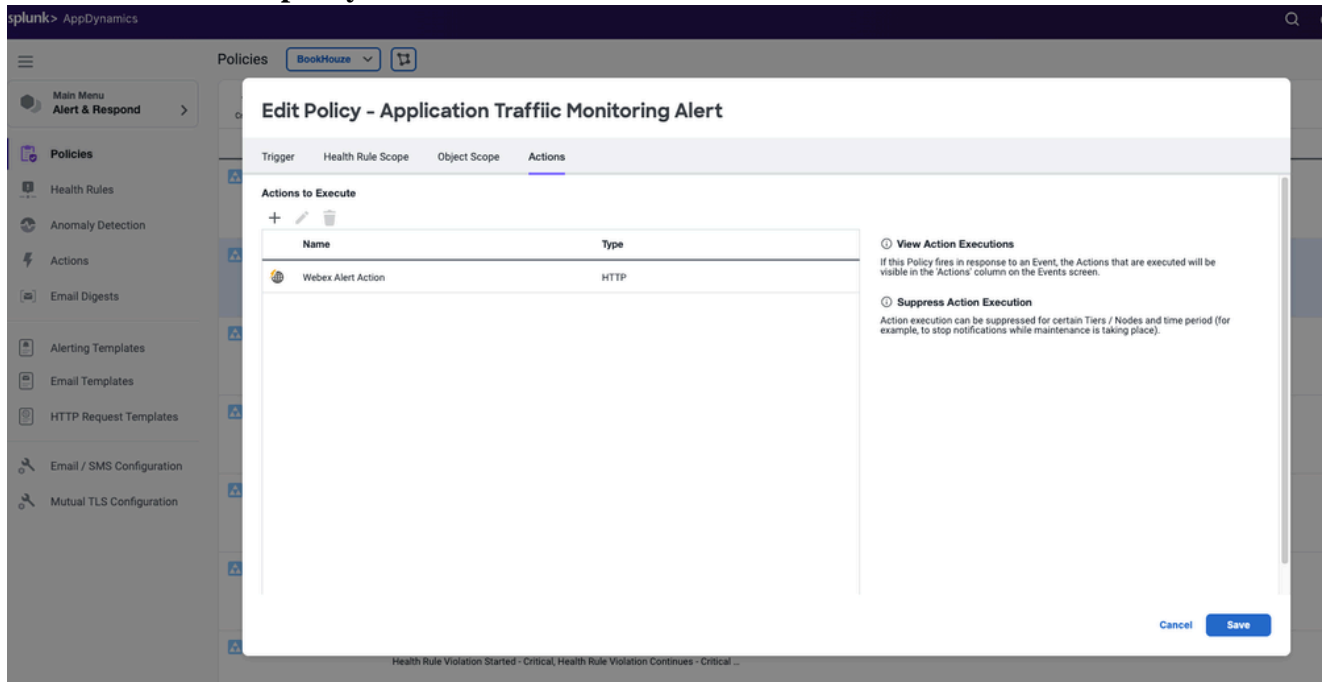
splunk> AppDynamics

Policies BookHouze

Main Menu
Alert & Respond

Policies
Health Rules
Anomaly Detection
Actions
Email Digests
Alerting Templates
Email Templates
HTTP Request Templates
Email / SMS Configuration
Mutual TLS Configuration

Edit Policy - Application Traffiic Monitoring Alert

Trigger Health Rule Scope Object Scope Actions

Actions to Execute

| Name | Type |
|---|---|
| Webex Alert Action | HTTP |

View Action Executions

If this Policy fires in response to an Event, the Actions that are executed will be visible in the 'Actions' column on the Events screen.

Suppress Action Execution

Action execution can be suppressed for certain Tiers / Nodes and time period (for example, to stop notifications while maintenance is taking place).

Cancel Save

Health Rule Violation Started - Critical, Health Rule Violation Continues - Critical ...